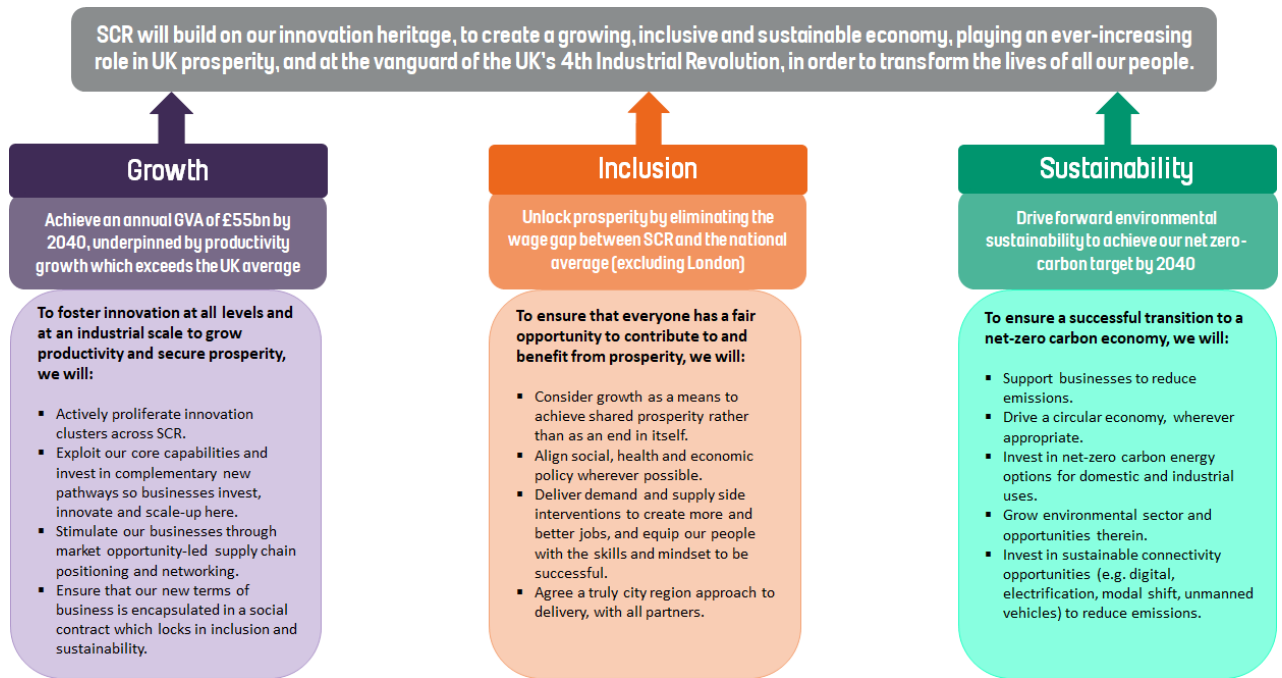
SCR will build on our innovation heritage, to create a growing, inclusive and sustainable economy, playing an ever-increasing role in UK prosperity, and at the vanguard of the UK's 4th Industrial Revolution, in order to transform the lives of all our people.

Growth

Achieve an annual GVA of £55bn by 2040, underpinned by productivity growth which exceeds the UK average

To foster innovation at all levels and at an industrial scale to grow productivity and secure prosperity, we will:

- Actively proliferate innovation clusters across SCR.
- Exploit our core capabilities and invest in complementary new pathways so businesses invest, innovate and scale-up here.
- Stimulate our businesses through market opportunity-led supply chain positioning and networking.
- Ensure that our new terms of business is encapsulated in a social contract which locks in inclusion and sustainability.

Inclusion

Unlock prosperity by eliminating the wage gap between SCR and the national average (excluding London)

To ensure that everyone has a fair opportunity to contribute to and benefit from prosperity, we will:

- Consider growth as a means to achieve shared prosperity rather than as an end in itself.
- Align social, health and economic policy wherever possible.
- Deliver demand and supply side interventions to create more and better jobs, and equip our people with the skills and mindset to be successful.
- Agree a truly city region approach to delivery, with all partners.

Sustainability

Drive forward environmental sustainability to achieve our net zero-carbon target by 2040

To ensure a successful transition to a net-zero carbon economy, we will:

- Support businesses to reduce emissions.
- Drive a circular economy, wherever appropriate.
- Invest in net-zero carbon energy options for domestic and industrial uses.
- Grow environmental sector and opportunities therein.
- Invest in sustainable connectivity opportunities (e.g. digital, electrification, modal shift, unmanned vehicles) to reduce emissions.